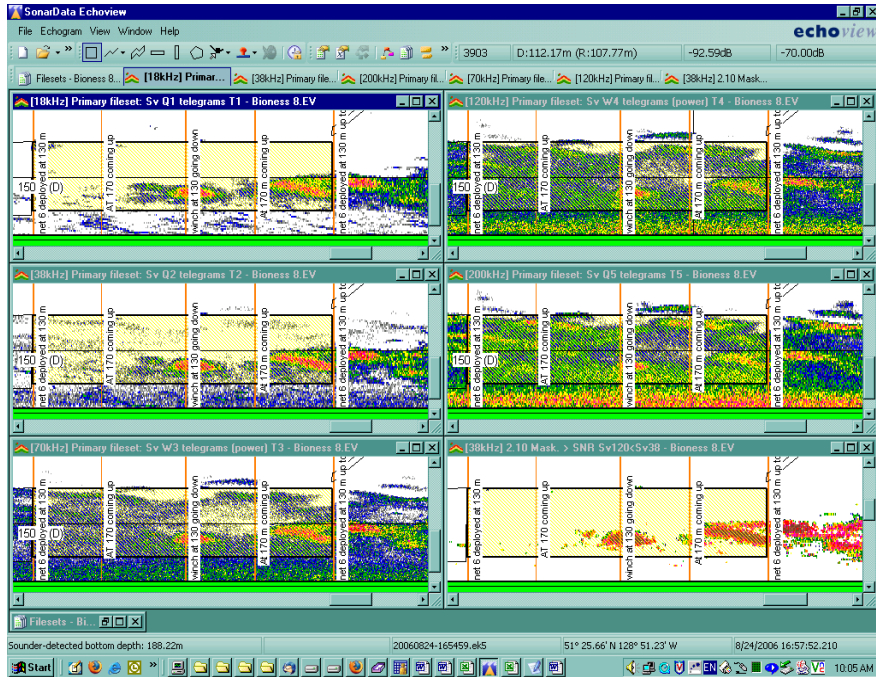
SonarData Echoview

File Echogram View Window Help

echoview

3903 D:112.17m (R:107.77m) -92.59dB -70.00dB

Filesets - Bioness 8... [18kHz] Primar... [38kHz] Primary file... [200kHz] Primary fil... [70kHz] Primary file... [120kHz] Primary fil... [38kHz] 2.10 Mask...

[18kHz] Primary fileset: Sv Q1 telegrams T1 - Bioness 8.EV

net 6 deployed at 130 m
AT 170 coming up
winch at 130 going down
At 170 m coming up
net 6 deployed at 130 m up to
150 (D)

[120kHz] Primary fileset: Sv W4 telegrams (power) T4 - Bioness 8.EV

net 6 deployed at 130 m
AT 170 coming up
winch at 130 going down
At 170 m coming up
net 6 deployed at 130 m up to
150 (D)

[38kHz] Primary fileset: Sv Q2 telegrams T2 - Bioness 8.EV

net 6 deployed at 130 m
AT 170 coming up
winch at 130 going down
At 170 m coming up
net 6 deployed at 130 m up to
150 (D)

[200kHz] Primary fileset: Sv Q5 telegrams T5 - Bioness 8.EV

net 6 deployed at 130 m
AT 170 coming up
winch at 130 going down
At 170 m coming up
net 6 deployed at 130 m up to
150 (D)

[70kHz] Primary fileset: Sv W3 telegrams (power) T3 - Bioness 8.EV

net 6 deployed at 130 m
AT 170 coming up
winch at 130 going down
At 170 m coming up
net 6 deployed at 130 m up to
150 (D)

[38kHz] 2.10 Mask. > SNR Sv120<Sv38 - Bioness 8.EV

net 6 deployed at 130 m
AT 170 coming up
winch at 130 going down
At 170 m coming up
net 6 deployed at 130 m up to

Filesets - Bi...

Sounder-detected bottom depth: 188.22m 20060824-165459.ek5 51° 25.66' N 128° 51.23' W 8/24/2006 16:57:52.210

Start EN 10:05 AM